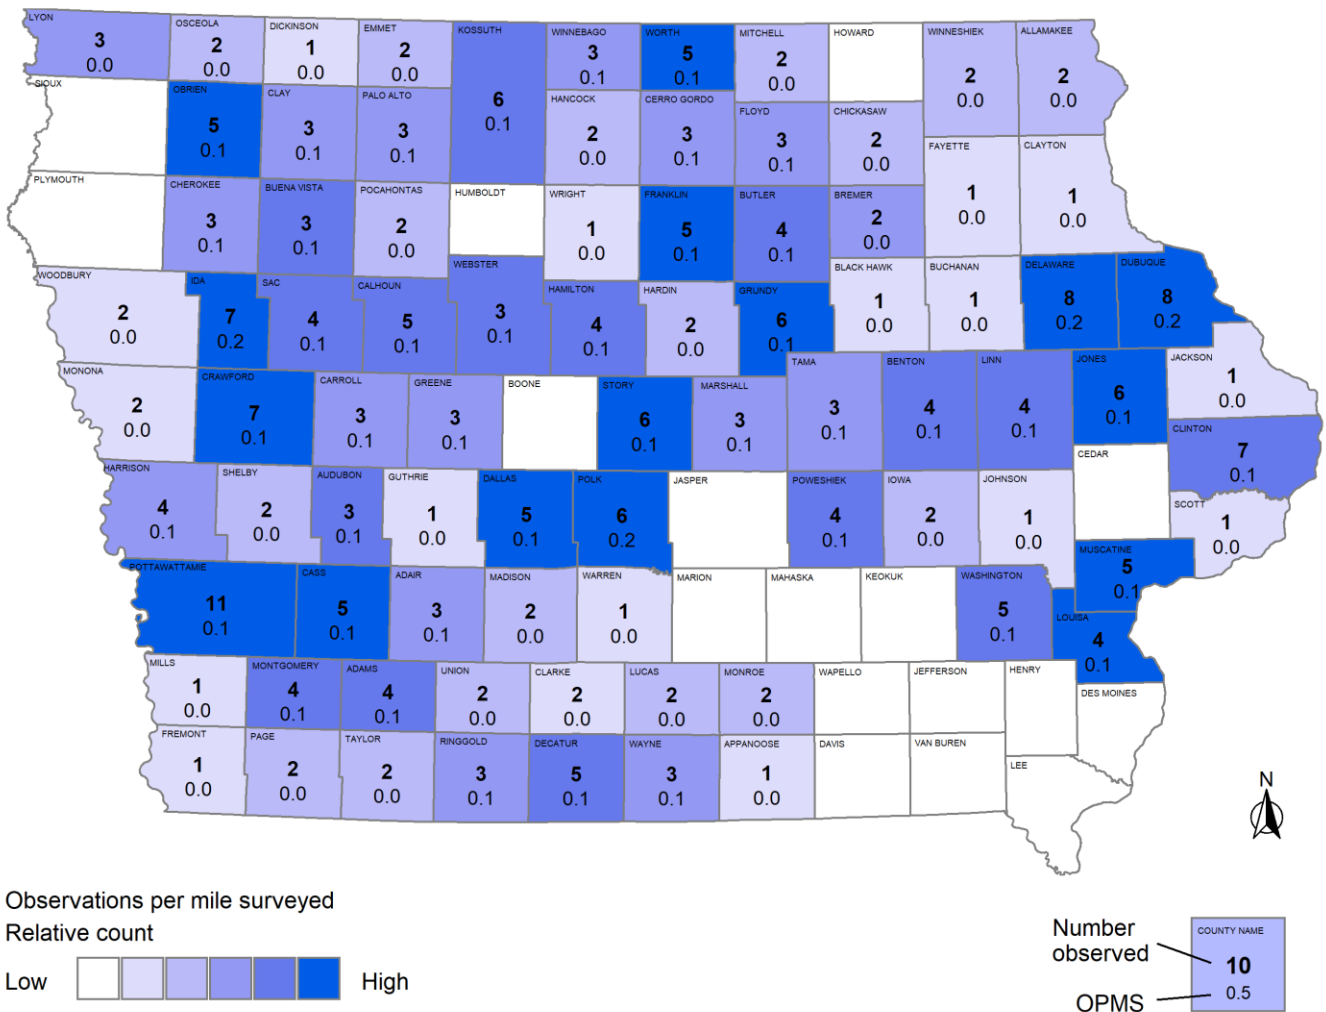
LYON
3
0.0

OSCEOLA
2
0.0

DICKINSON
1
0.0

EMMET
2
0.0

KOSSUTH
6
0.1

WINNEBAGO
3
0.1

WORTH
5
0.1

MITCHELL
2
0.0

HOWARD

WINNESHIEK
2
0.0

ALLAMAKEE
2
0.0

SIOUX

OBRIEN
5
0.1

CLAY
3
0.1

PALO ALTO
3
0.1

HANCOCK
2
0.0

CERRO GORDO
3
0.1

FLOYD
3
0.1

CHICKASAW
2
0.0

FAYETTE
1
0.0

CLAYTON
1
0.0

PLYMOUTH

CHEROKEE
3
0.1

BUENA VISTA
3
0.1

POCAHONTAS
2
0.0

HUMBOLDT

WRIGHT
1
0.0

FRANKLIN
5
0.1

BUTLER
4
0.1

BREMER
2
0.0

WEBSTER
3
0.1

BLACK HAWK
1
0.0

BUCHANAN
1
0.0

DELAWARE
8
0.2

DUBUQUE
8
0.2

WOODBURY
2
0.0

IDA
7
0.2

SAC
4
0.1

CALHOUN
5
0.1

HAMILTON
4
0.1

HARDIN
2
0.0

GRUNDY
6
0.1

TAMA
3
0.1

BENTON
4
0.1

LINN
4
0.1

JONES
6
0.1

JACKSON
1
0.0

MONONA
2
0.0

CRAWFORD
7
0.1

CARROLL
3
0.1

GREENE
3
0.1

BOONE

STORY
6
0.1

MARSHALL
3
0.1

CLINTON
7
0.1

CEDAR

HARRISON
4
0.1

SHELBY
2
0.0

AUDUBON
3
0.1

GUTHRIE
1
0.0

DALLAS
5
0.1

POLK
6
0.2

JASPER

POWESHIEK
4
0.1

IOWA
2
0.0

JOHNSON
1
0.0

SCOTT
1
0.0

MUSCATINE
5
0.1

POTTAWATTAMIE
11
0.1

CASS
5
0.1

ADAIR
3
0.1

MADISON
2
0.0

WARREN
1
0.0

MARION

MAHASKA

KEOKUK

WASHINGTON
5
0.1

LOUISA
4
0.1

MILLS
1
0.0

MONTGOMERY
4
0.1

ADAMS
4
0.1

UNION
2
0.0

CLARKE
2
0.0

LUCAS
2
0.0

MONROE
2
0.0

WAPELLO

JEFFERSON

HENRY

DES MOINES

FREMONT
1
0.0

PAGE
2
0.0

TAYLOR
2
0.0

RINGGOLD
3
0.1

DECATUR
5
0.1

WAYNE
3
0.1

APPANOOSE
1
0.0

DAVIS

VAN BUREN

LEE

N

Observations per mile surveyed
Relative count

Low High

Number observed
OPMS

COUNTY NAME
10
0.5